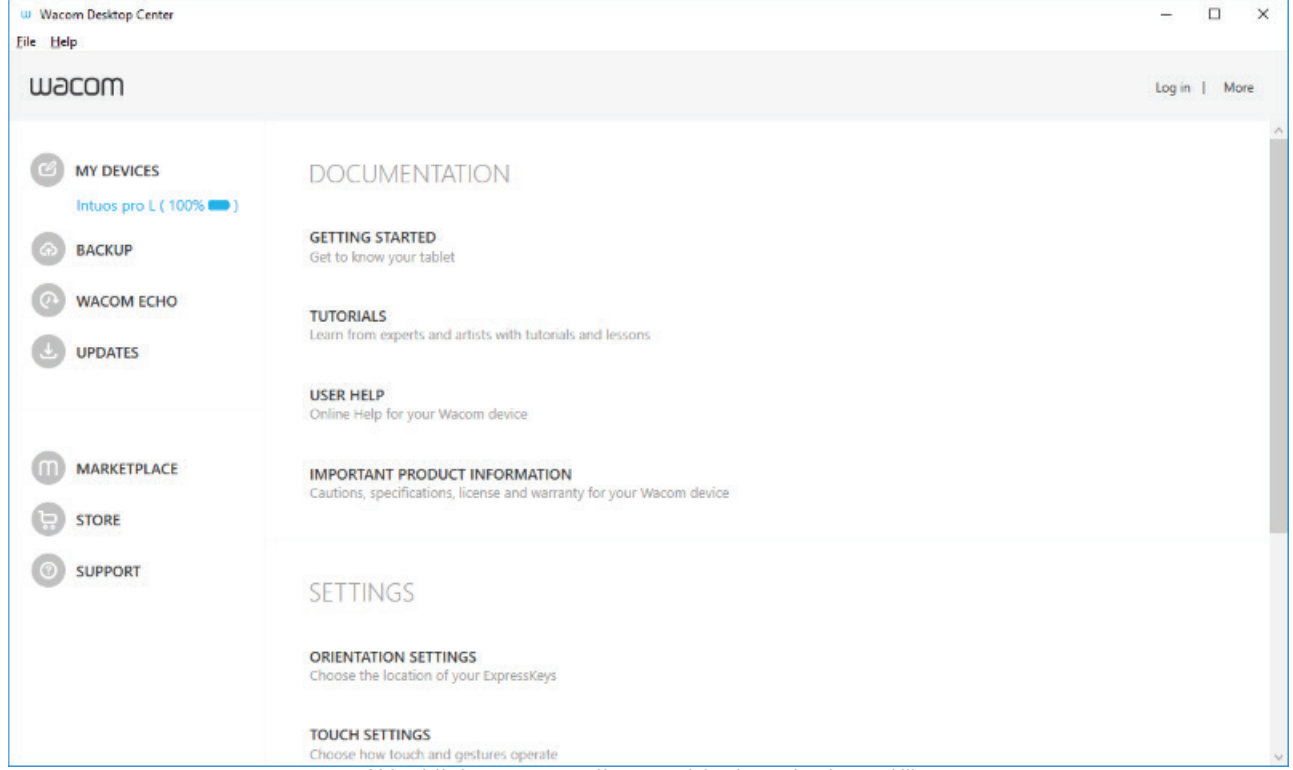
Wacom Desktop Center

File Help

wacom

Log in | More

MY DEVICES

Intuos pro L ( 100% )

BACKUP

WACOM ECHO

UPDATES

MARKETPLACE

STORE

SUPPORT

DOCUMENTATION

GETTING STARTED
Get to know your tablet

TUTORIALS
Learn from experts and artists with tutorials and lessons

USER HELP
Online Help for your Wacom device

IMPORTANT PRODUCT INFORMATION
Cautions, specifications, license and warranty for your Wacom device

SETTINGS

ORIENTATION SETTINGS
Choose the location of your ExpressKeys

TOUCH SETTINGS
Choose how touch and gestures operate

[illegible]